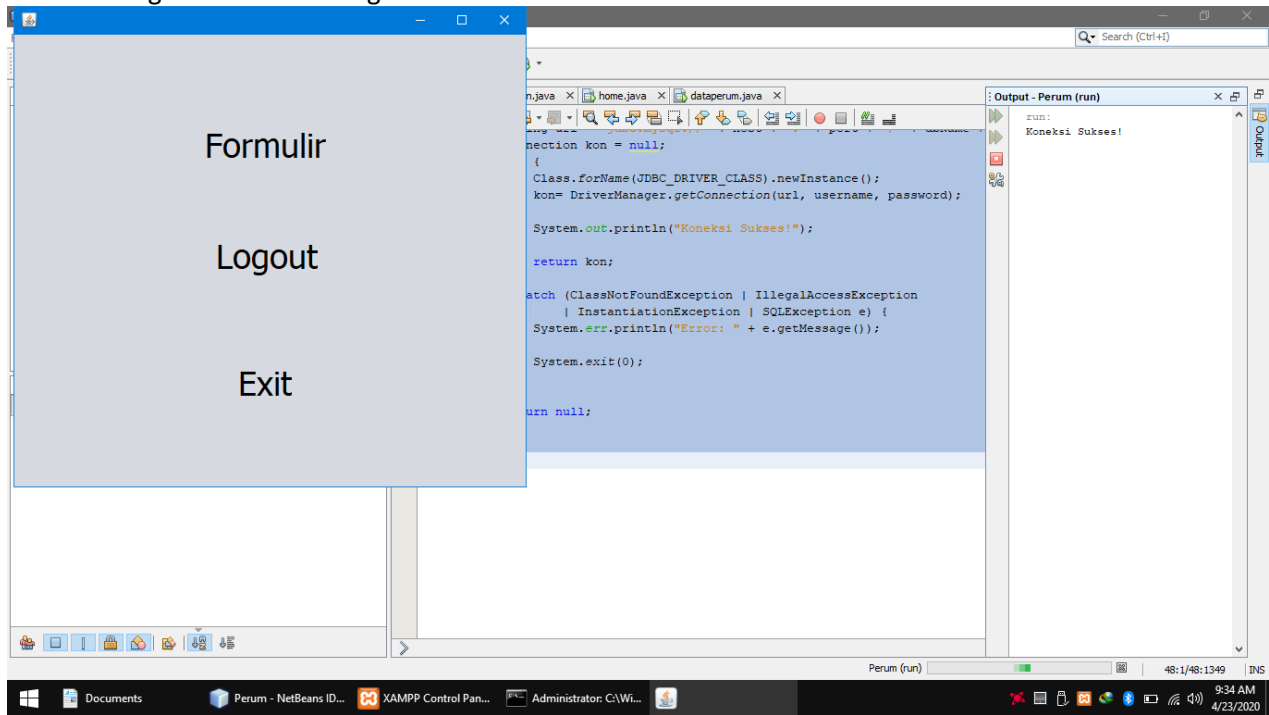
Formulir

Logout

Exit

Search (Ctrl+I)

n.java × home.java × dataperum.java ×

nection kon = null;
{
Class.forName(JDBC_DRIVER_CLASS).newInstance();
kon= DriverManager.getConnection(url, username, password);

System.out.println("Koneksi Sukses!");

return kon;

atch (ClassNotFoundException | IllegalAccessException
| InstantiationException | SQLException e) {
System.err.println("Error: " + e.getMessage());

System.exit(0);

urn null;

Output - Perum (run) ×

run:
Koneksi Sukses!

Output

Perum (run)

48:1/48:1349

INS

Documents

Perum - NetBeans ID...

XAMPP Control Pan...

Administrator: C:\Wi...

9:34 AM
4/23/2020